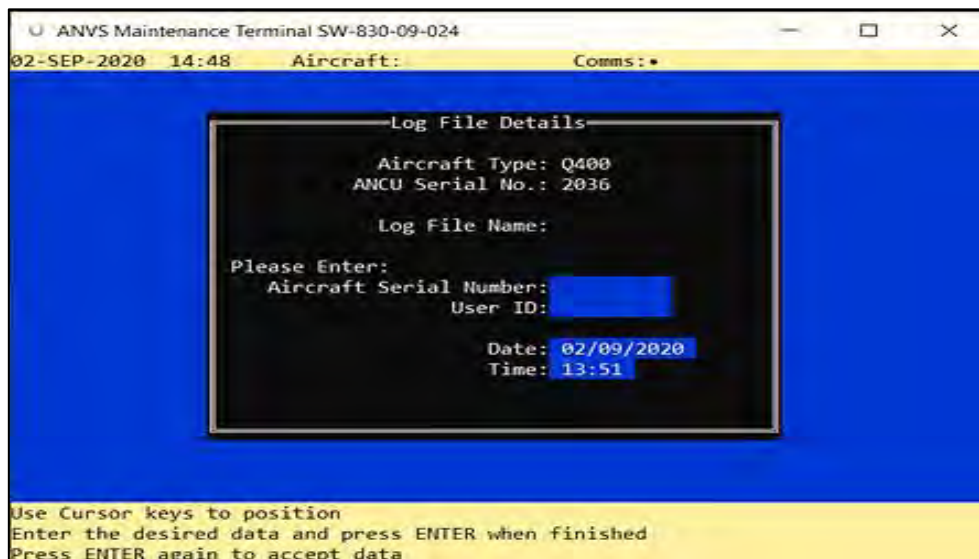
ANVS Maintenance Terminal SW-830-09-024

02-SEP-2020 14:48 Aircraft: Comms:•

Log File Details

Aircraft Type: Q400
ANCU Serial No.: 2036

Log File Name:

Please Enter:
Aircraft Serial Number:
User ID:

Date: 02/09/2020
Time: 13:51

Use Cursor keys to position
Enter the desired data and press ENTER when finished
Press ENTER again to accept data